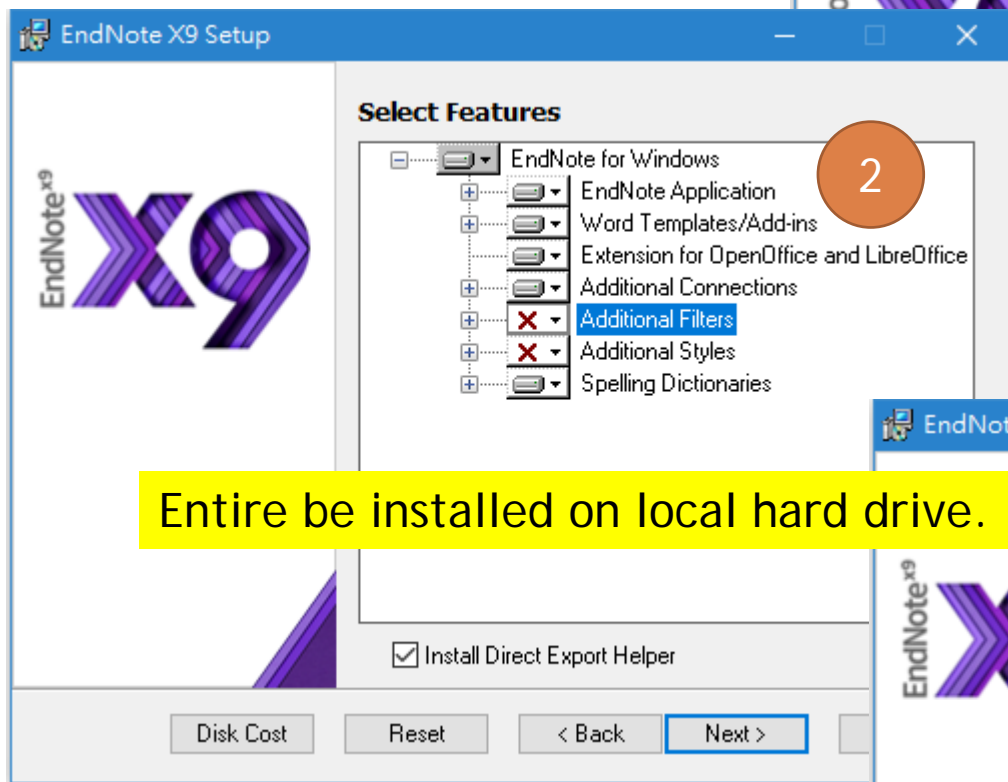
EndNote X9 Setup

EndNote X9

Select Features

EndNote for Windows
EndNote Application
Word Templates/Add-ins
Extension for OpenOffice and LibreOffice
Additional Connections
Additional Filters
Additional Styles
Spelling Dictionaries

2

Entire be installed on local hard drive.

Install Direct Export Helper

Disk Cost
Reset
< Back
Next >

EndNot

EndNote X9